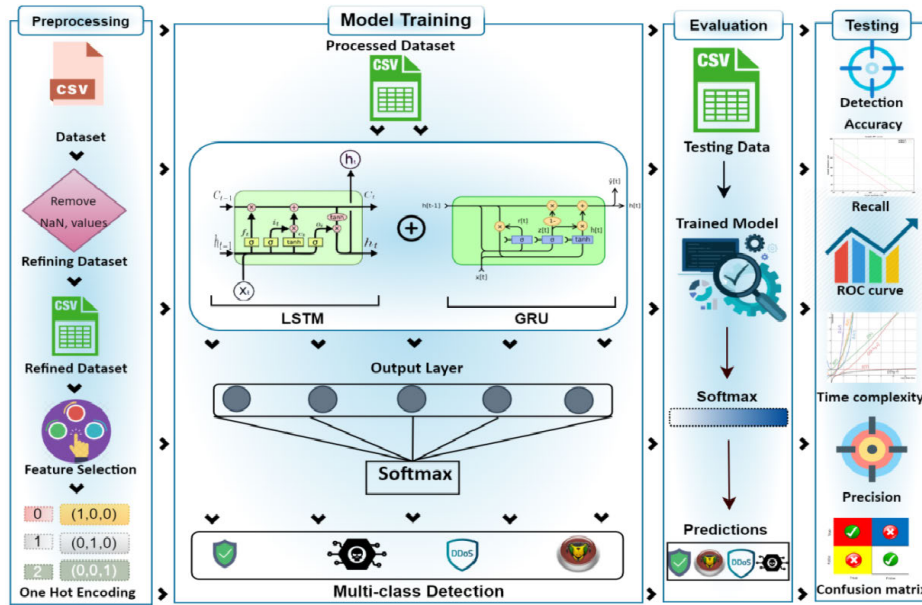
Preprocessing

CSV

Dataset

Remove NaN, values

Refining Dataset

CSV

Refined Dataset

Feature Selection

| 0 | (1,0,0) |
|---|---|
| 1 | (0,1,0) |
| 2 | (0,0,1) |

One Hot Encoding

Model Training

Processed Dataset

CSV

$h_t$

$C_{t-1}$

$C_t$

$h_{t-1}$

$h_t$

$f_t$

$i_t$

$o_t$

σ σ tanh σ

tanh

$x_t$

LSTM

h(t-1)

h(t)

ŷ(t)

r[t]

z[t]

1-

σ σ tanh

h(t)

x[t]

GRU

Output Layer

Softmax

DDoS

Multi-class Detection

Evaluation

CSV

Testing Data

Trained Model

Softmax

Predictions

DDoS

Testing

Detection Accuracy

Recall

ROC curve

Time complexity

Precision

Confusion matrix